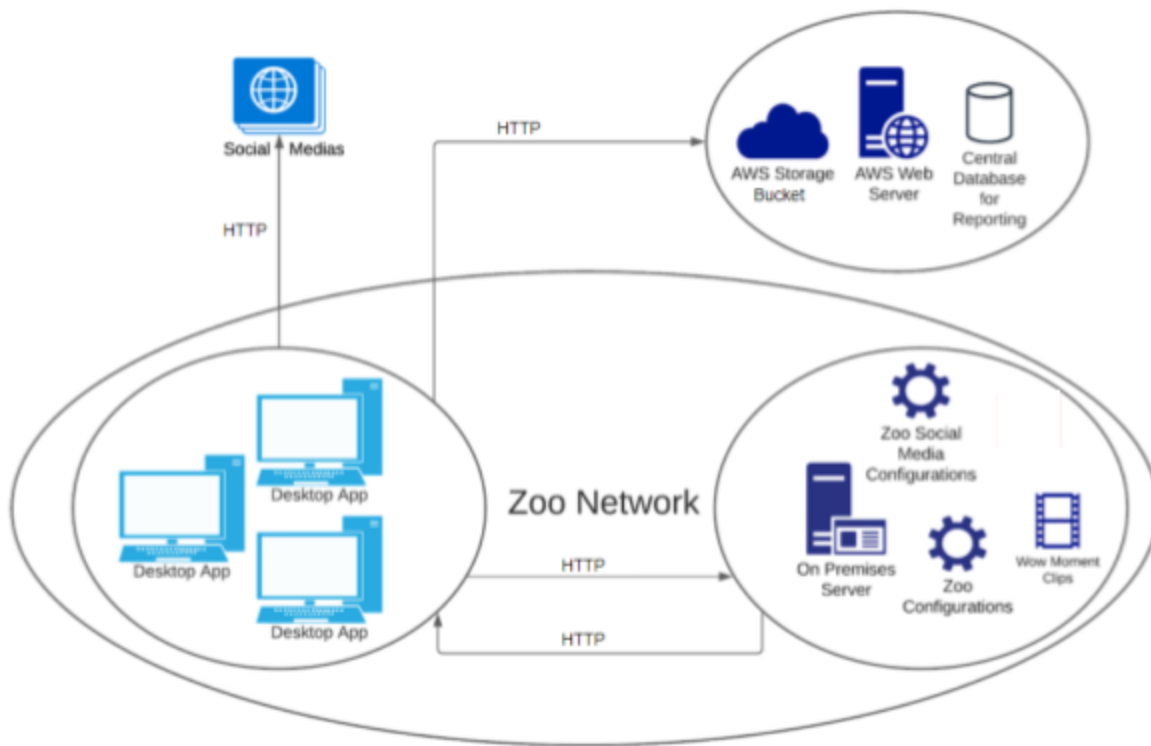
Social Medias

HTTP

HTTP

AWS Storage Bucket

AWS Web Server

Central Database for Reporting

Desktop App

Desktop App

Desktop App

Zoo Network

Zoo Social Media Configurations

On Premises Server

Zoo Configurations

Wow Moment Clips

HTTP

HTTP